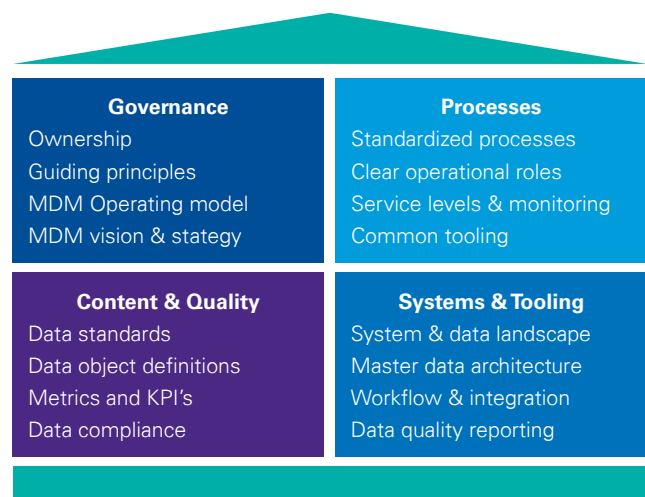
Governance
Ownership
Guiding principles
MDM Operating model
MDM vision & stategy

Processes
Standardized processes
Clear operational roles
Service levels & monitoring
Common tooling

Content & Quality
Data standards
Data object definitions
Metrics and KPI's
Data compliance

Systems & Tooling
System & data landscape
Master data architecture
Workflow & integration
Data quality reporting